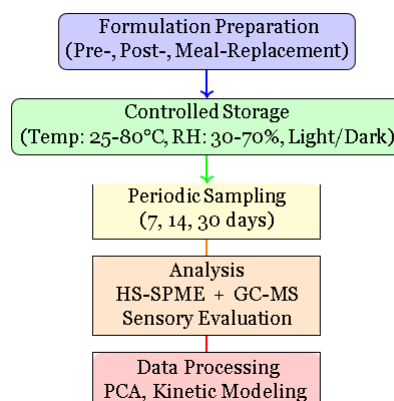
Formulation Preparation
(Pre-, Post-, Meal-Replacement)

Controlled Storage
(Temp: 25-80°C, RH: 30-70%, Light/Dark)

Periodic Sampling
(7, 14, 30 days)

Analysis
HS-SPME + GC-MS
Sensory Evaluation

Data Processing
PCA, Kinetic Modeling